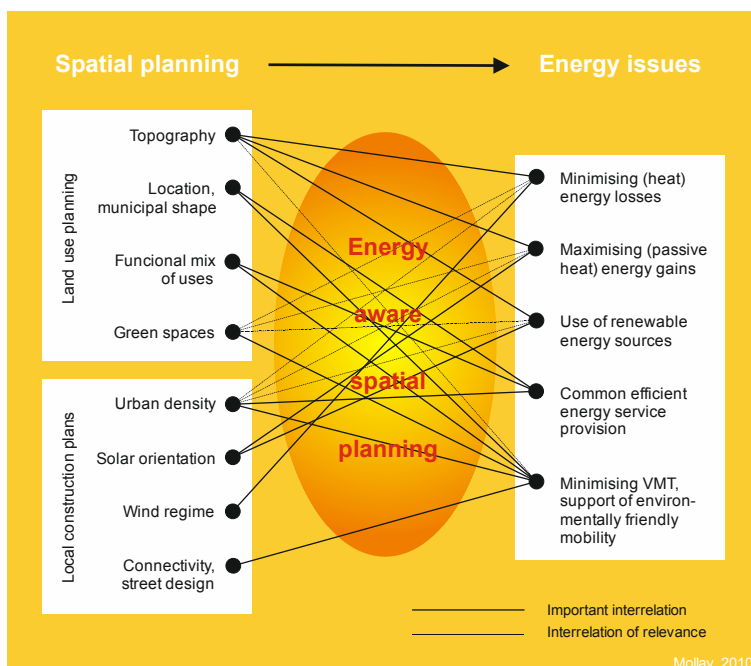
Spatial planning

Energy issues

Land use planning

Topography

Location, municipal shape

Funcional mix of uses

Green spaces

Local construction plans

Urban density

Solar orientation

Wind regime

Connectivity, street design

Energy aware spatial planning

Minimising (heat) energy losses

Maximising (passive heat) energy gains

Use of renewable energy sources

Common efficient energy service provision

Minimising VMT, support of environmentally friendly mobility

Important interrelation

Interrelation of relevance

Mollay, 2010